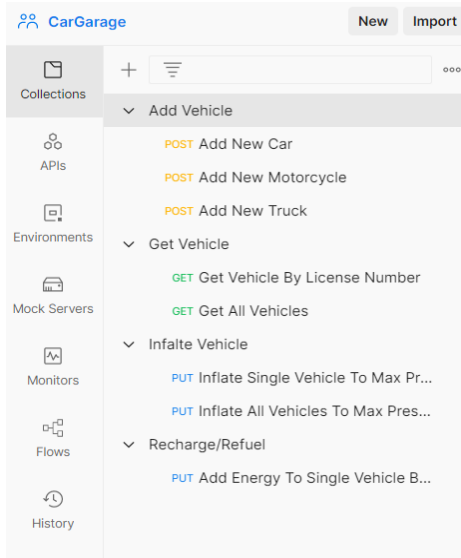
CarGarage New Import

Collections

APIs

Environments

Mock Servers

Monitors

Flows

History

Add Vehicle

POST Add New Car

POST Add New Motorcycle

POST Add New Truck

Get Vehicle

GET Get Vehicle By License Number

GET Get All Vehicles

Infalte Vehicle

PUT Inflate Single Vehicle To Max Pr...

PUT Inflate All Vehicles To Max Pres...

Recharge/Refuel

PUT Add Energy To Single Vehicle B...